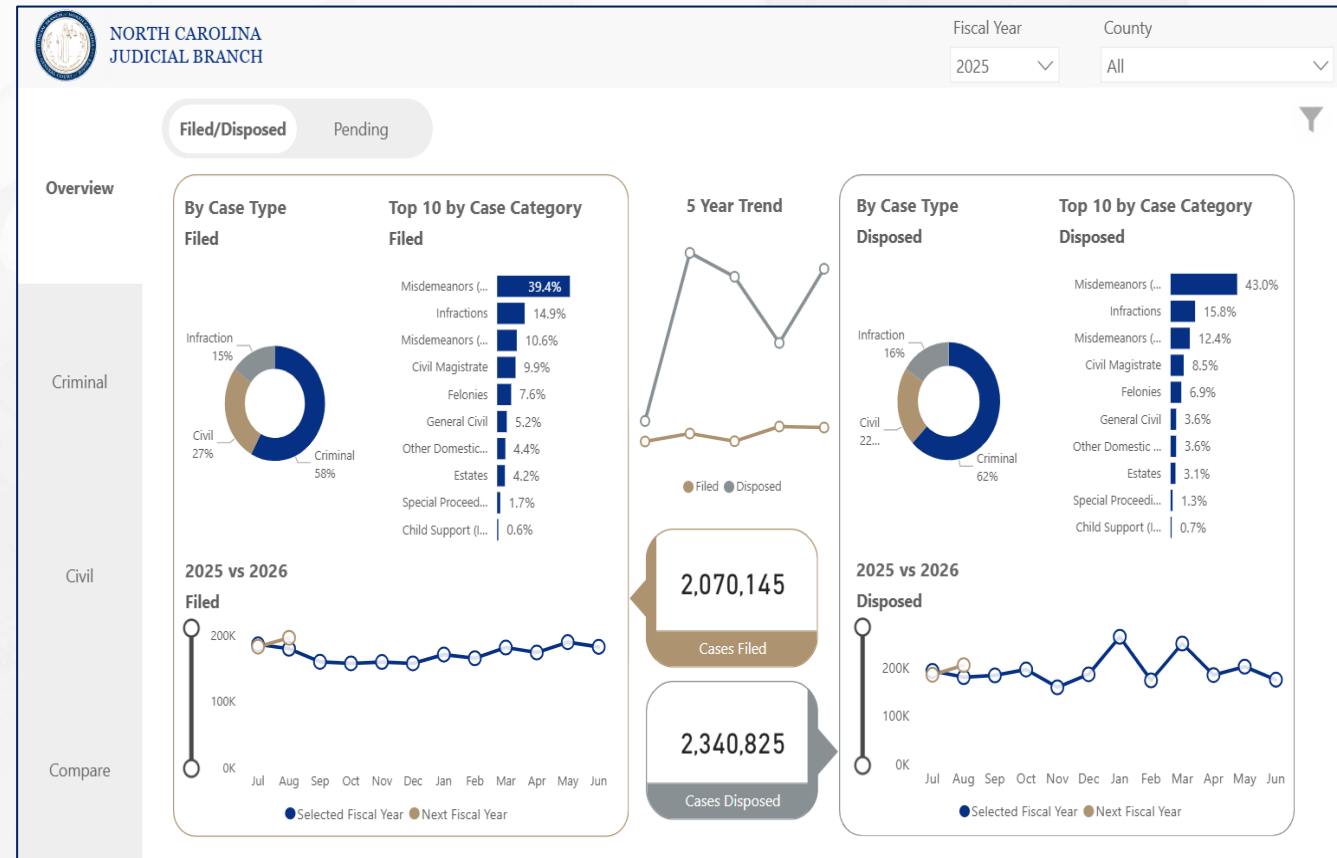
NORTH CAROLINA
JUDICIAL BRANCH

Fiscal Year
2025

County
All

Filed/Disposed
Pending

Overview
Criminal
Civil
Compare

By Case Type
Filed

Infraction 15%
Civil 27%
Criminal 58%

Top 10 by Case Category
Filed

| Category | % |
|---|---|
| Misdemeanors (... | 39.4% |
| Infractions | 14.9% |
| Misdemeanors (... | 10.6% |
| Civil Magistrate | 9.9% |
| Felonies | 7.6% |
| General Civil | 5.2% |
| Other Domestic... | 4.4% |
| Estates | 4.2% |
| Special Proceed... | 1.7% |
| Child Support (I... | 0.6% |

5 Year Trend

Filed Disposed

2,070,145
Cases Filed

2,340,825
Cases Disposed

By Case Type
Disposed

Infraction 16%
Civil 22...
Criminal 62%

Top 10 by Case Category
Disposed

| Category | % |
|---|---|
| Misdemeanors (... | 43.0% |
| Infractions | 15.8% |
| Misdemeanors (... | 12.4% |
| Civil Magistrate | 8.5% |
| Felonies | 6.9% |
| General Civil | 3.6% |
| Other Domestic ... | 3.6% |
| Estates | 3.1% |
| Special Proceedi... | 1.3% |
| Child Support (I... | 0.7% |

2025 vs 2026
Filed

200K
100K
0K
Jul Aug Sep Oct Nov Dec Jan Feb Mar Apr May Jun

Selected Fiscal Year Next Fiscal Year

2025 vs 2026
Disposed

200K
100K
0K
Jul Aug Sep Oct Nov Dec Jan Feb Mar Apr May Jun

Selected Fiscal Year Next Fiscal Year